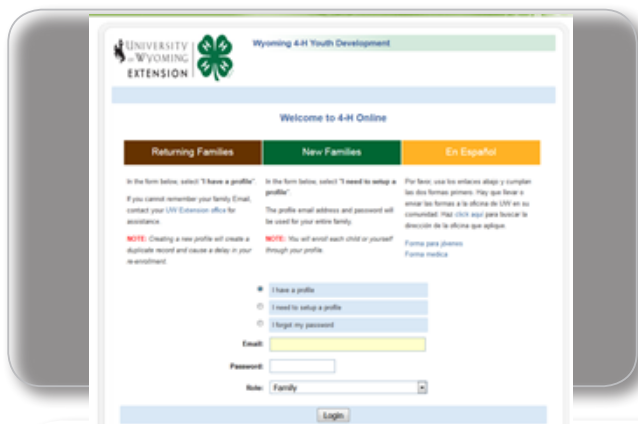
UNIVERSITY OF WYOMING EXTENSION

Wyoming 4-H Youth Development

Welcome to 4-H Online

| Returning Families | New Families | En Español |
|---|---|---|
| In the form below, select "I have a profile". If you cannot remember your family Email, contact your UW Extension office for assistance. NOTE: Creating a new profile will create a duplicate record and cause a delay in your re-enrollment. | In the form below, select "I need to setup a profile". The profile email address and password will be used for your entire family. NOTE: You will enroll each child or yourself through your profile. | Por favor, usa los enlaces abajo y cumplan las dos formas primero. Hay que llevar o enviar las formas a la oficina de UW en su comunidad. Haz click aqui para buscar la dirección de la oficina que aplique. Forma para jovenes Forma medica |

I have a profile

I need to setup a profile

I forgot my password

Email:

Password:

Role: Family

Login